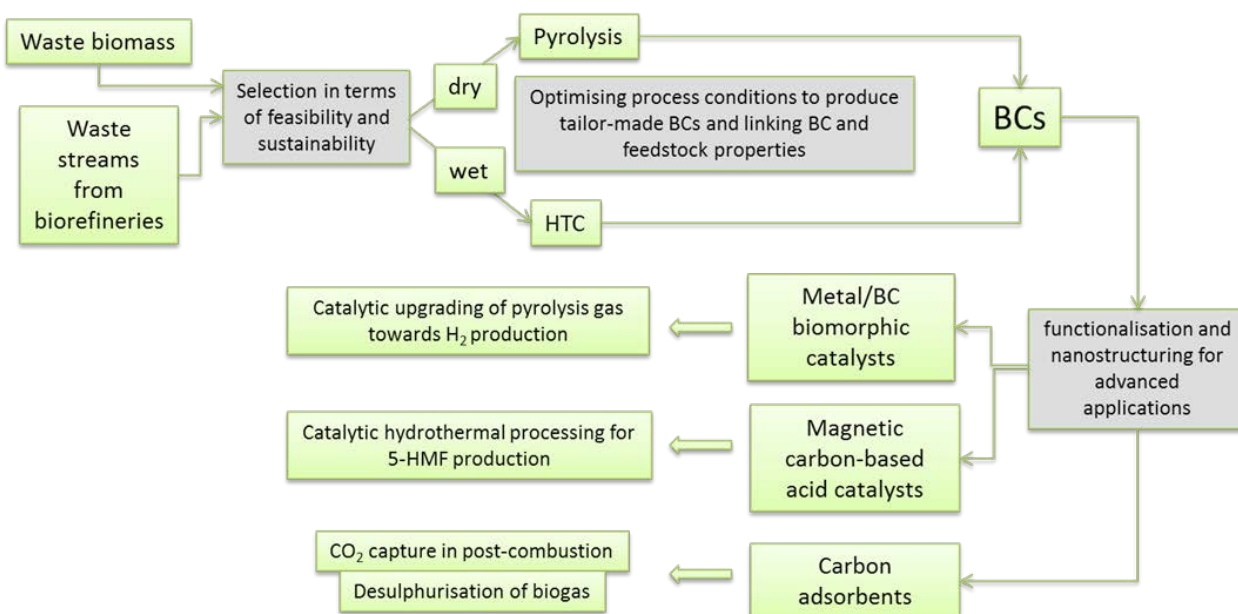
Waste biomass

Waste streams from biorefineries

Selection in terms of feasibility and sustainability

dry

wet

Pyrolysis

HTC

Optimising process conditions to produce tailor-made BCs and linking BC and feedstock properties

BCs

functionalisation and nanostructuring for advanced applications

Metal/BC biomorphic catalysts

Catalytic upgrading of pyrolysis gas towards $H_2$ production

Magnetic carbon-based acid catalysts

Catalytic hydrothermal processing for 5-HMF production

Carbon adsorbents

$CO_2$ capture in post-combustion

Desulphurisation of biogas